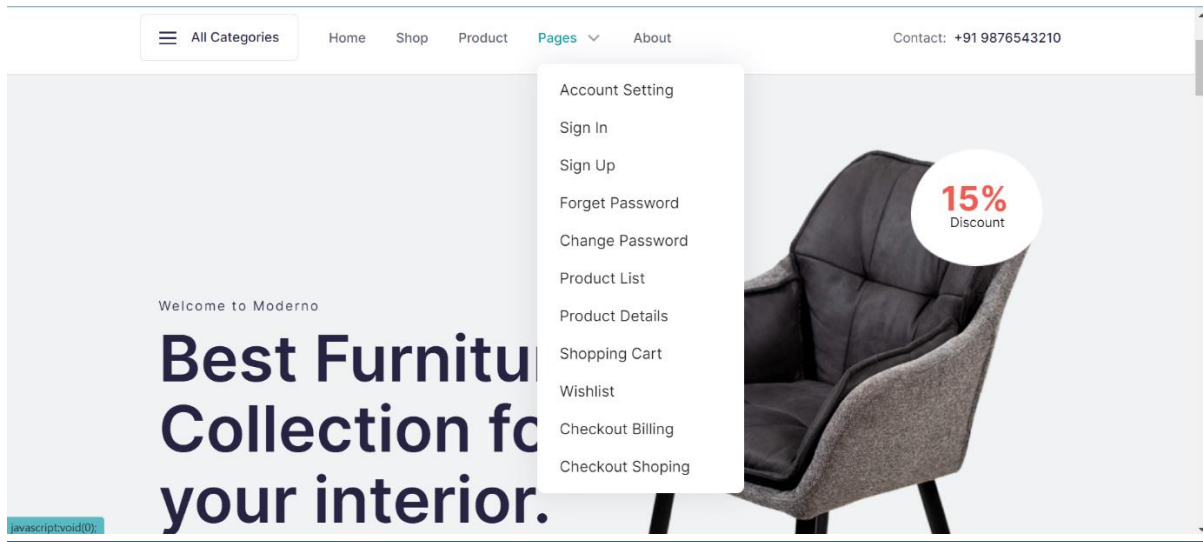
All Categories

Home Shop Product Pages About

Contact: +91 9876543210

Account Setting
Sign In
Sign Up
Forget Password
Change Password
Product List
Product Details
Shopping Cart
Wishlist
Checkout Billing
Checkout Shoping

15%
Discount

Welcome to Moderno

Best Furnitu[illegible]
Collection fo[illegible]
your interior.

javascript:void(0);